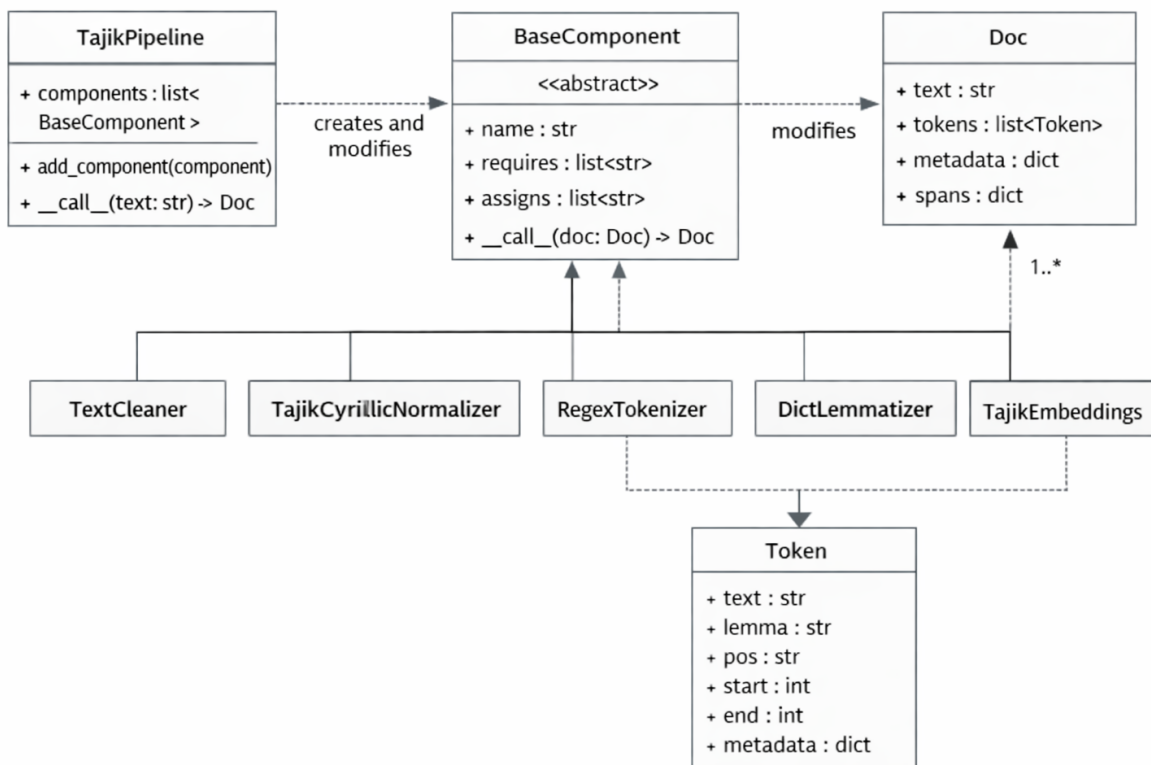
TajikPipeline

+ components : list< BaseComponent >

+ add_component(component)

+ __call__(text: str) -> Doc

creates and modifies

BaseComponent

<<abstract>>

+ name : str

+ requires : list<str>

+ assigns : list<str>

+ __call__(doc: Doc) -> Doc

modifies

Doc

+ text : str

+ tokens : list<Token>

+ metadata : dict

+ spans : dict

1..*

TextCleaner

TajikCyrillicNormalizer

RegexTokenizer

DictLemmatizer

TajikEmbeddings

Token

+ text : str

+ lemma : str

+ pos : str

+ start : int

+ end : int

+ metadata : dict